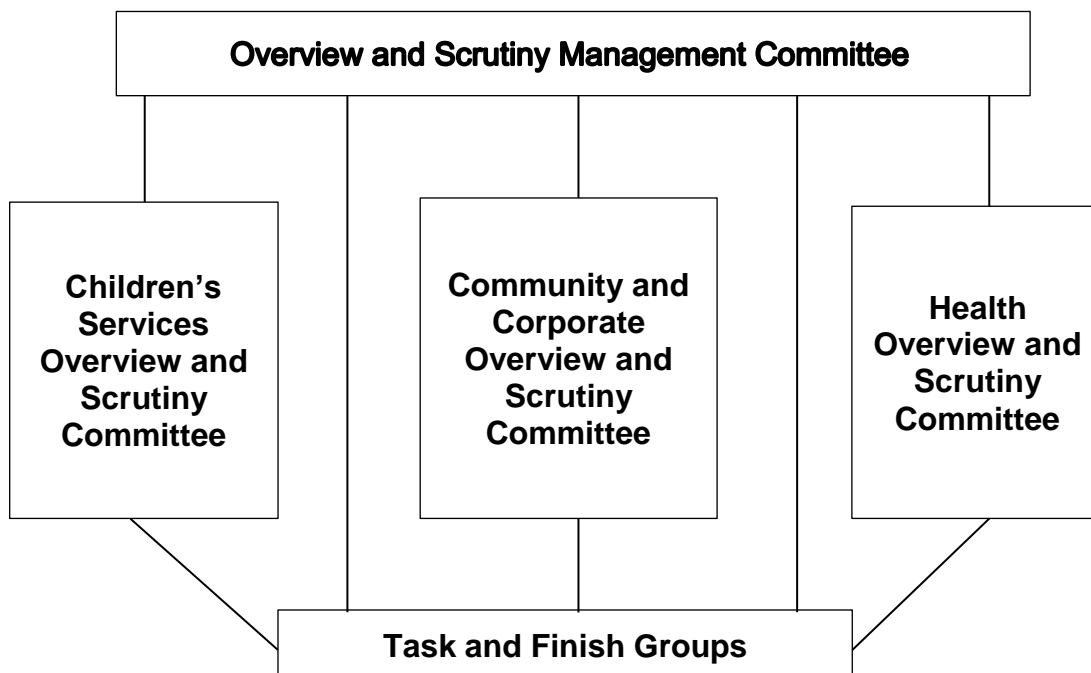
Overview and Scrutiny Management Committee

Children's Services Overview and Scrutiny Committee

Community and Corporate Overview and Scrutiny Committee

Health Overview and Scrutiny Committee

Task and Finish Groups